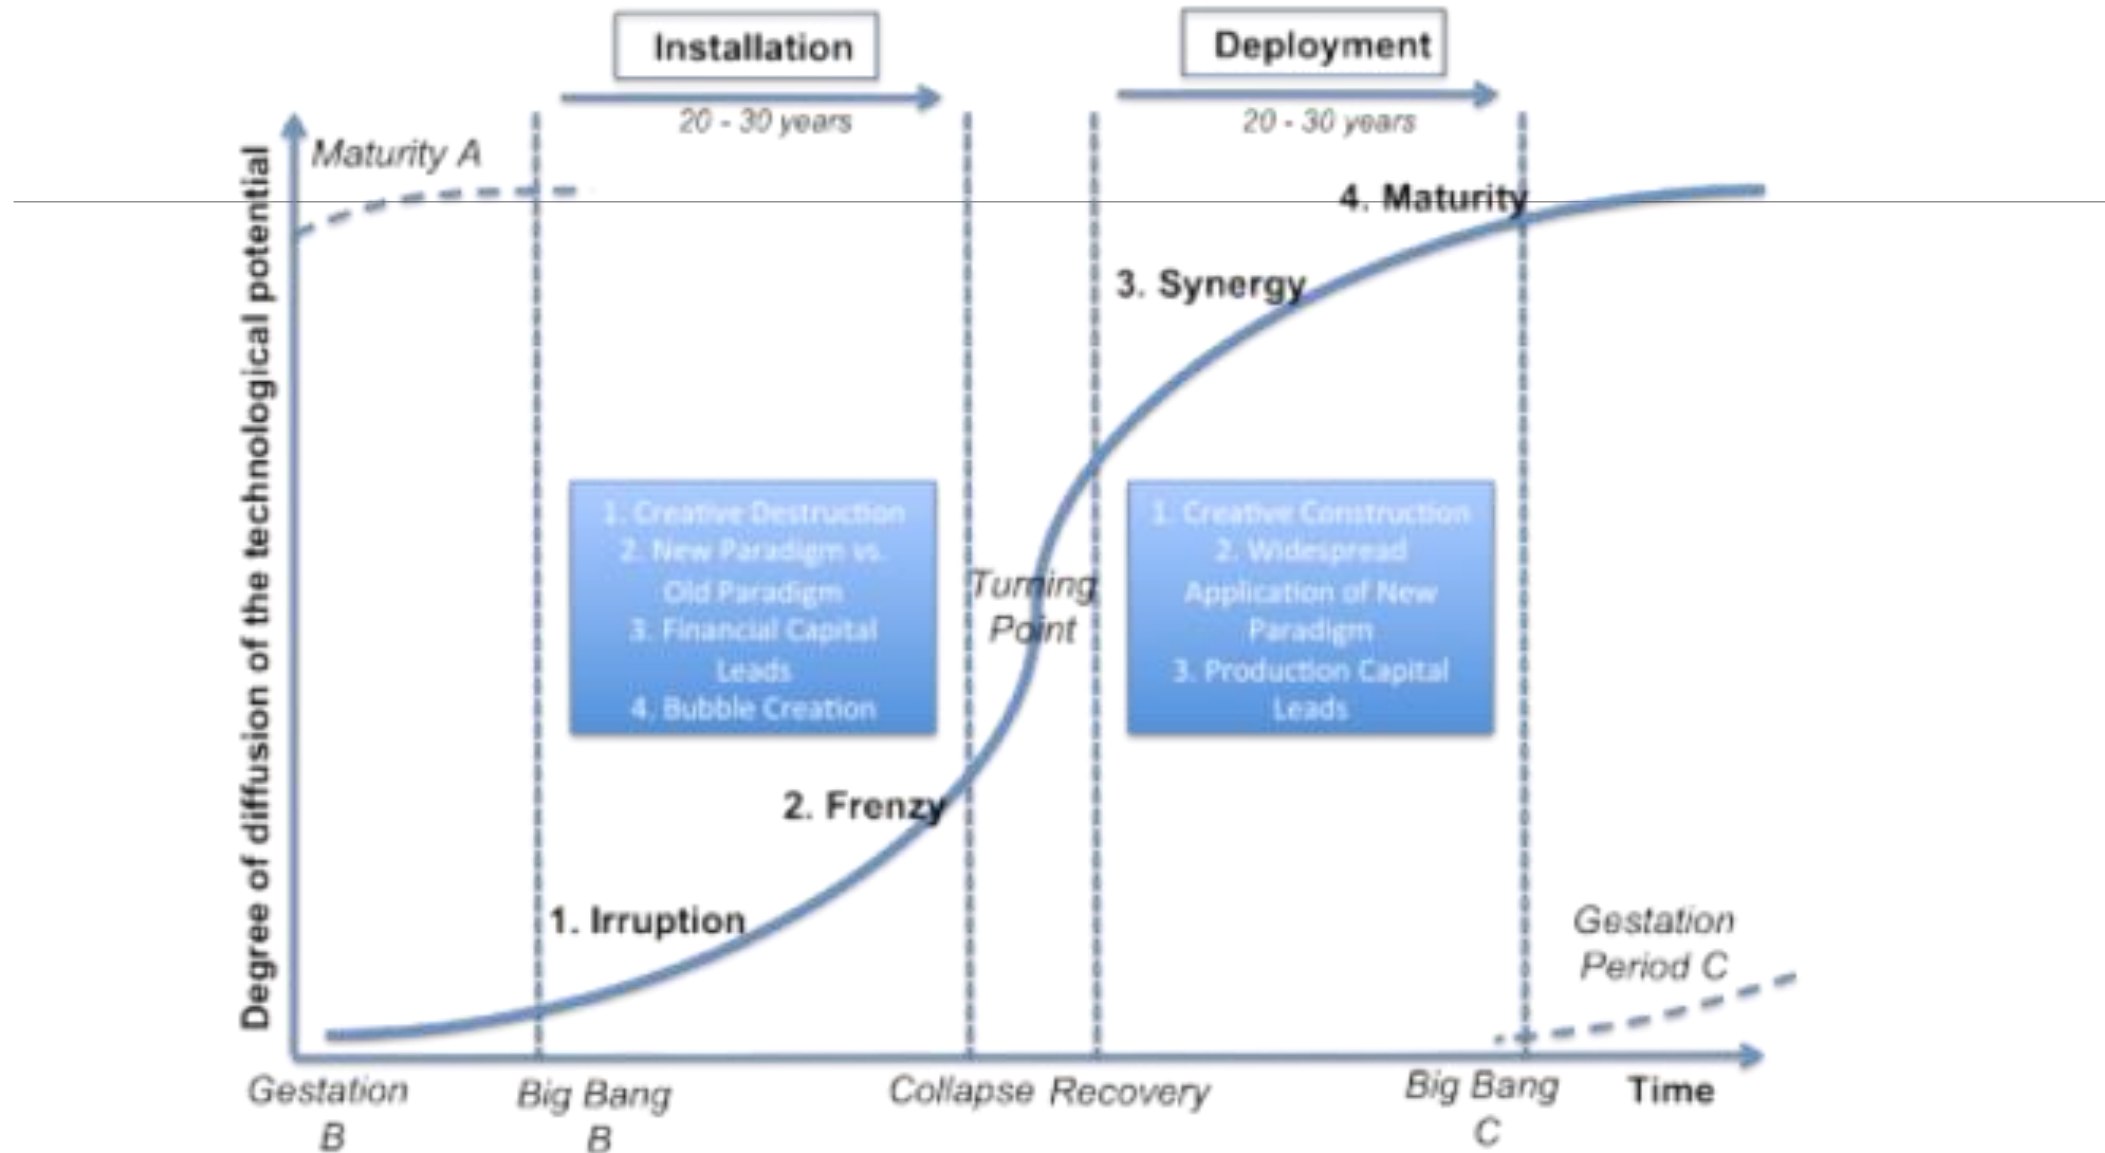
Installation

20 - 30 years

Deployment

20 - 30 years

Maturity A

Degree of diffusion of the technological potential

4. Maturity

3. Synergy

1. Creative Destruction
2. New Paradigm vs. Old Paradigm
3. Financial Capital Leads
4. Bubble Creation

Turning Point

1. Creative Construction
2. Widespread Application of New Paradigm
3. Production Capital Leads

2. Frenzy

1. Irruption

Gestation Period C

Gestation B

Big Bang B

Collapse

Recovery

Big Bang C

Time